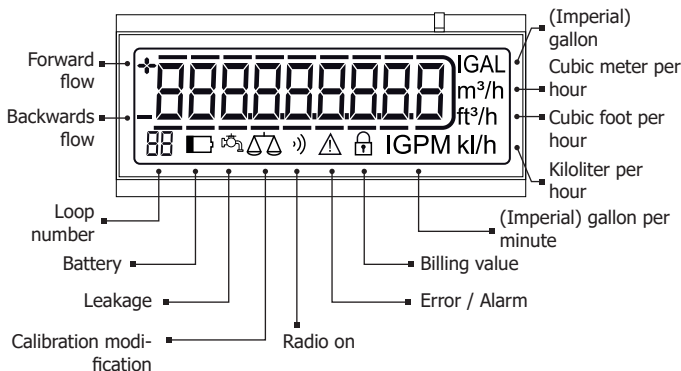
Forward flow

Backwards flow

+

-

88888888

IGAL

m³/h

ft³/h

88

IGPM kl/h

(Imperial) gallon

Cubic meter per hour

Cubic foot per hour

Kiloliter per hour

Loop number

(Imperial) gallon per minute

Battery

Billing value

Leakage

Error / Alarm

Calibration modification

Radio on